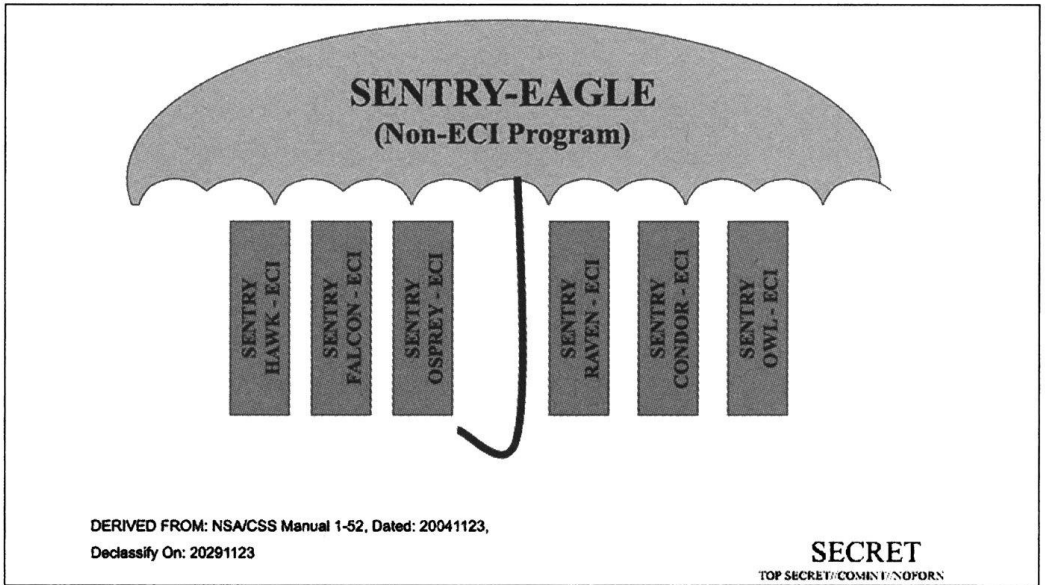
SENTRY-EAGLE
(Non-ECI Program)

SENTRY HAWK - ECI

SENTRY FALCON - ECI

SENTRY OSPREY - ECI

SENTRY RAVEN - ECI

SENTRY CONDOR - ECI

SENTRY OWL - ECI

DERIVED FROM: NSA/CSS Manual 1-52, Dated: 20041123,
Declassify On: 20291123

SECRET
TOP SECRET//COMINT//NOFORN